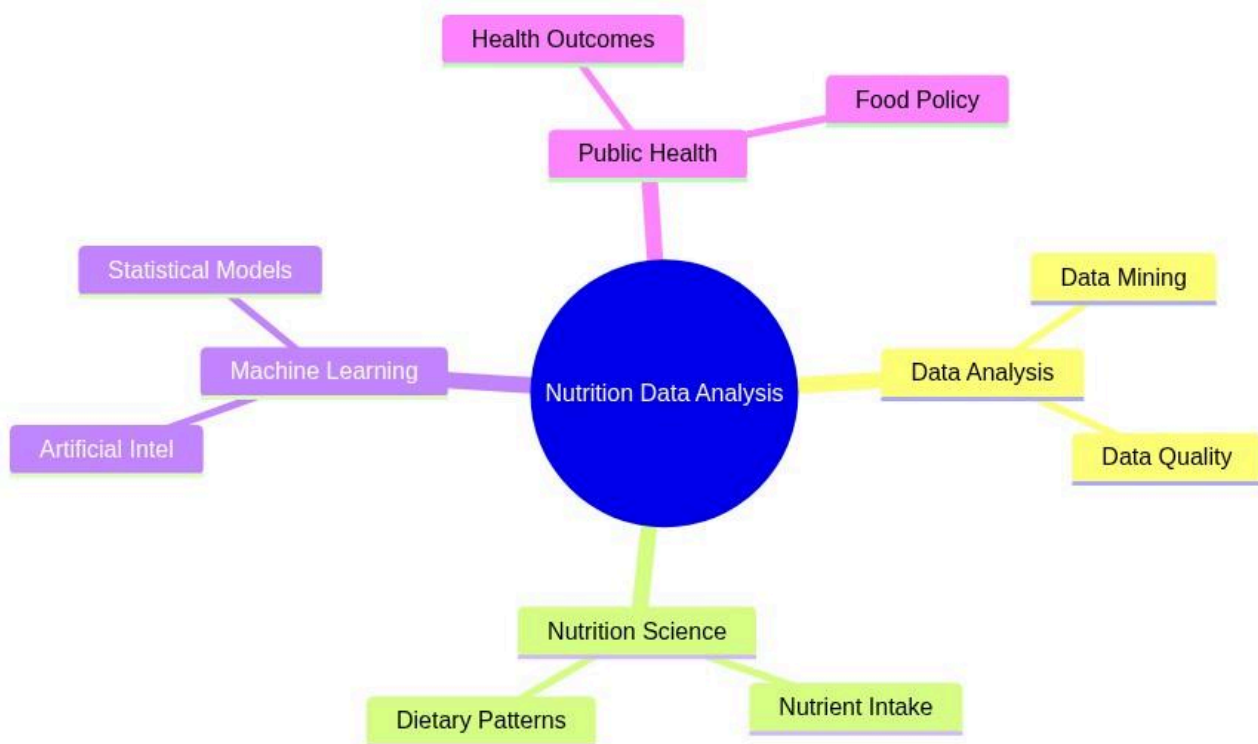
Health Outcomes

Food Policy

Public Health

Statistical Models

Machine Learning

Artificial Intel

Nutrition Data Analysis

Data Mining

Data Analysis

Data Quality

Nutrition Science

Dietary Patterns

Nutrient Intake